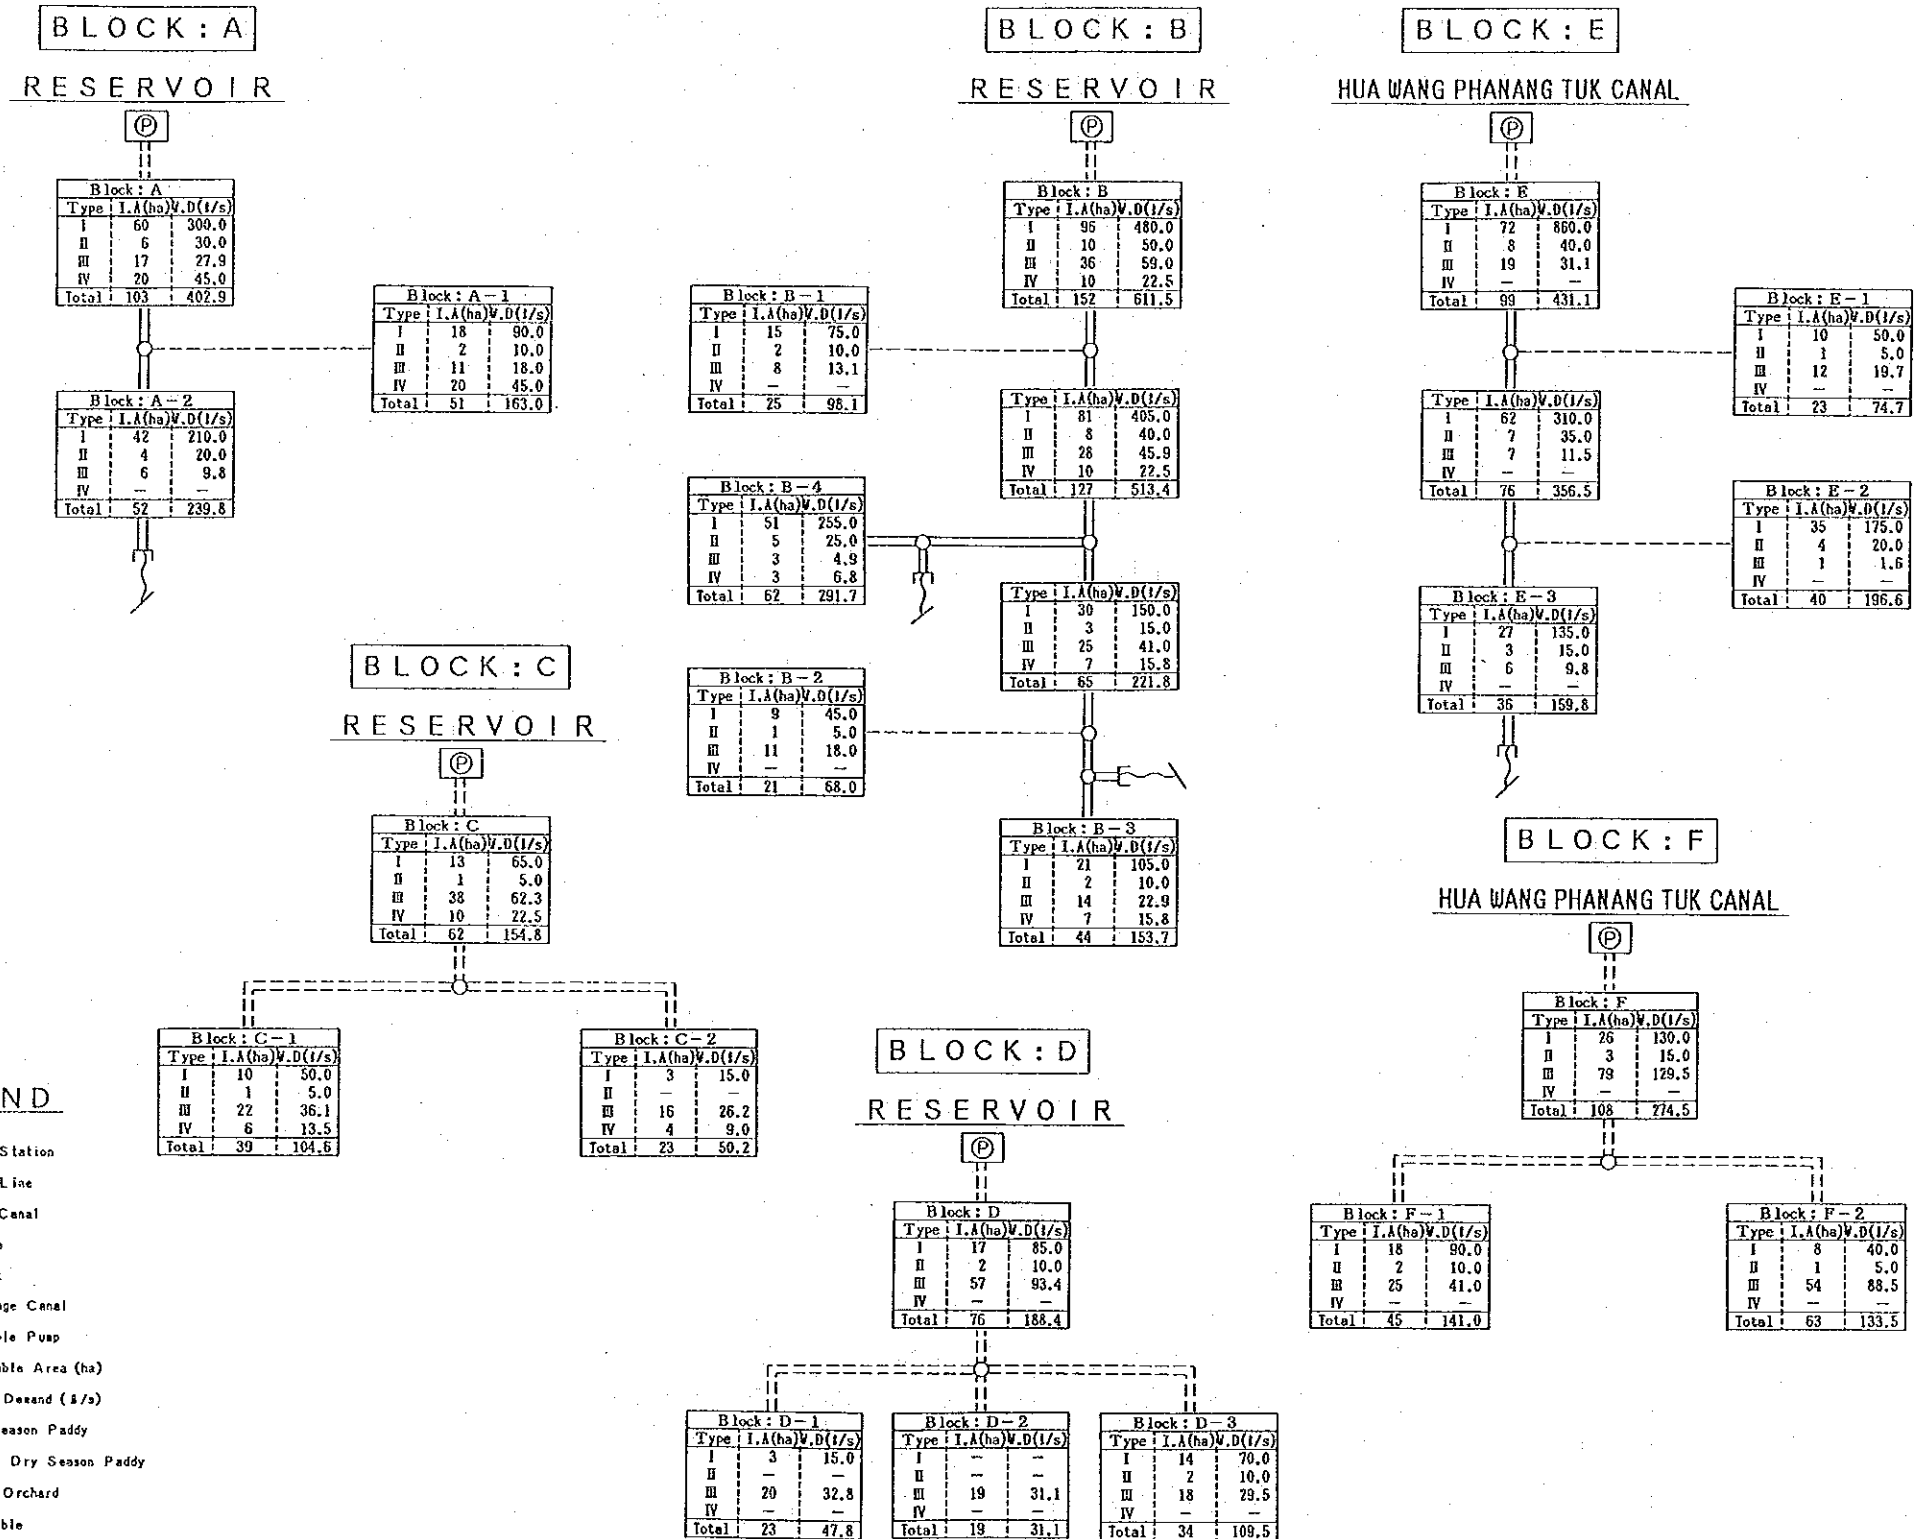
BLOCK : A

RESERVOIR

Ⓟ

| Block : A | | |
|---|---|---|
| Type | I.A(ha) | W.D(l/s) |
| I | 60 | 300.0 |
| II | 6 | 30.0 |
| III | 17 | 27.9 |
| IV | 20 | 45.0 |
| Total | 103 | 402.9 |

| Block : A－1 | | |
|---|---|---|
| Type | I.A(ha) | W.D(l/s) |
| I | 18 | 90.0 |
| II | 2 | 10.0 |
| III | 11 | 18.0 |
| IV | 20 | 45.0 |
| Total | 51 | 163.0 |

| Block : A－2 | | |
|---|---|---|
| Type | I.A(ha) | W.D(l/s) |
| I | 42 | 210.0 |
| II | 4 | 20.0 |
| III | 6 | 9.8 |
| IV | — | — |
| Total | 52 | 239.8 |

BLOCK : B

RESERVOIR

Ⓟ

| Block : B | | |
|---|---|---|
| Type | I.A(ha) | W.D(l/s) |
| I | 96 | 480.0 |
| II | 10 | 50.0 |
| III | 36 | 59.0 |
| IV | 10 | 22.5 |
| Total | 152 | 611.5 |

| Block : B－1 | | |
|---|---|---|
| Type | I.A(ha) | W.D(l/s) |
| I | 15 | 75.0 |
| II | 2 | 10.0 |
| III | 8 | 13.1 |
| IV | — | — |
| Total | 25 | 98.1 |

| Type | I.A(ha) | W.D(l/s) |
|---|---|---|
| I | 81 | 405.0 |
| II | 8 | 40.0 |
| III | 28 | 45.9 |
| IV | 10 | 22.5 |
| Total | 127 | 513.4 |

| Block : B－4 | | |
|---|---|---|
| Type | I.A(ha) | W.D(l/s) |
| I | 51 | 255.0 |
| II | 5 | 25.0 |
| III | 3 | 4.9 |
| IV | 3 | 6.8 |
| Total | 62 | 291.7 |

| Type | I.A(ha) | W.D(l/s) |
|---|---|---|
| I | 30 | 150.0 |
| II | 3 | 15.0 |
| III | 25 | 41.0 |
| IV | 7 | 15.8 |
| Total | 65 | 221.8 |

| Block : B－2 | | |
|---|---|---|
| Type | I.A(ha) | W.D(l/s) |
| I | 9 | 45.0 |
| II | 1 | 5.0 |
| III | 11 | 18.0 |
| IV | — | — |
| Total | 21 | 68.0 |

| Block : B－3 | | |
|---|---|---|
| Type | I.A(ha) | W.D(l/s) |
| I | 21 | 105.0 |
| II | 2 | 10.0 |
| III | 14 | 22.9 |
| IV | 7 | 15.8 |
| Total | 44 | 153.7 |

BLOCK : E

HUA WANG PHANANG TUK CANAL

Ⓟ

| Block : E | | |
|---|---|---|
| Type | I.A(ha) | W.D(l/s) |
| I | 72 | 860.0 |
| II | 8 | 40.0 |
| III | 19 | 31.1 |
| IV | — | — |
| Total | 99 | 431.1 |

| Block : E－1 | | |
|---|---|---|
| Type | I.A(ha) | W.D(l/s) |
| I | 10 | 50.0 |
| II | 1 | 5.0 |
| III | 12 | 19.7 |
| IV | — | — |
| Total | 23 | 74.7 |

| Type | I.A(ha) | W.D(l/s) |
|---|---|---|
| I | 62 | 310.0 |
| II | 7 | 35.0 |
| III | 7 | 11.5 |
| IV | — | — |
| Total | 76 | 356.5 |

| Block : E－2 | | |
|---|---|---|
| Type | I.A(ha) | W.D(l/s) |
| I | 35 | 175.0 |
| II | 4 | 20.0 |
| III | 1 | 1.6 |
| IV | — | — |
| Total | 40 | 196.6 |

| Block : E－3 | | |
|---|---|---|
| Type | I.A(ha) | W.D(l/s) |
| I | 27 | 135.0 |
| II | 3 | 15.0 |
| III | 6 | 9.8 |
| IV | — | — |
| Total | 36 | 159.8 |

BLOCK : C

RESERVOIR

Ⓟ

| Block : C | | |
|---|---|---|
| Type | I.A(ha) | W.D(l/s) |
| I | 13 | 65.0 |
| II | 1 | 5.0 |
| III | 38 | 62.3 |
| IV | 10 | 22.5 |
| Total | 62 | 154.8 |

| Block : C－1 | | |
|---|---|---|
| Type | I.A(ha) | W.D(l/s) |
| I | 10 | 50.0 |
| II | 1 | 5.0 |
| III | 22 | 36.1 |
| IV | 6 | 13.5 |
| Total | 39 | 104.6 |

| Block : C－2 | | |
|---|---|---|
| Type | I.A(ha) | W.D(l/s) |
| I | 3 | 15.0 |
| II | — | — |
| III | 16 | 26.2 |
| IV | 4 | 9.0 |
| Total | 23 | 50.2 |

BLOCK : F

HUA WANG PHANANG TUK CANAL

Ⓟ

| Block : F | | |
|---|---|---|
| Type | I.A(ha) | W.D(l/s) |
| I | 26 | 130.0 |
| II | 3 | 15.0 |
| III | 79 | 129.5 |
| IV | — | — |
| Total | 108 | 274.5 |

| Block : F－1 | | |
|---|---|---|
| Type | I.A(ha) | W.D(l/s) |
| I | 18 | 90.0 |
| II | 2 | 10.0 |
| III | 25 | 41.0 |
| IV | — | — |
| Total | 45 | 141.0 |

| Block : F－2 | | |
|---|---|---|
| Type | I.A(ha) | W.D(l/s) |
| I | 8 | 40.0 |
| II | 1 | 5.0 |
| III | 54 | 88.5 |
| IV | — | — |
| Total | 63 | 133.5 |

BLOCK : D

RESERVOIR

Ⓟ

| Block : D | | |
|---|---|---|
| Type | I.A(ha) | W.D(l/s) |
| I | 17 | 85.0 |
| II | 2 | 10.0 |
| III | 57 | 93.4 |
| IV | — | — |
| Total | 76 | 188.4 |

| Block : D－1 | | |
|---|---|---|
| Type | I.A(ha) | W.D(l/s) |
| I | 3 | 15.0 |
| II | — | — |
| III | 20 | 32.8 |
| IV | — | — |
| Total | 23 | 47.8 |

| Block : D－2 | | |
|---|---|---|
| Type | I.A(ha) | W.D(l/s) |
| I | — | — |
| II | — | — |
| III | 19 | 31.1 |
| IV | — | — |
| Total | 19 | 31.1 |

| Block : D－3 | | |
|---|---|---|
| Type | I.A(ha) | W.D(l/s) |
| I | 14 | 70.0 |
| II | 2 | 10.0 |
| III | 18 | 29.5 |
| IV | — | — |
| Total | 34 | 109.5 |

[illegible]ND

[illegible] Station
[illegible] Line
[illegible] Canal
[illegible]
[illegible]
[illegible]ge Canal
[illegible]le Pump
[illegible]ble Area (ha)
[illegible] Demand (l/s)
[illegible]eason Paddy
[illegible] Dry Season Paddy
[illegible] Orchard
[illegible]ble